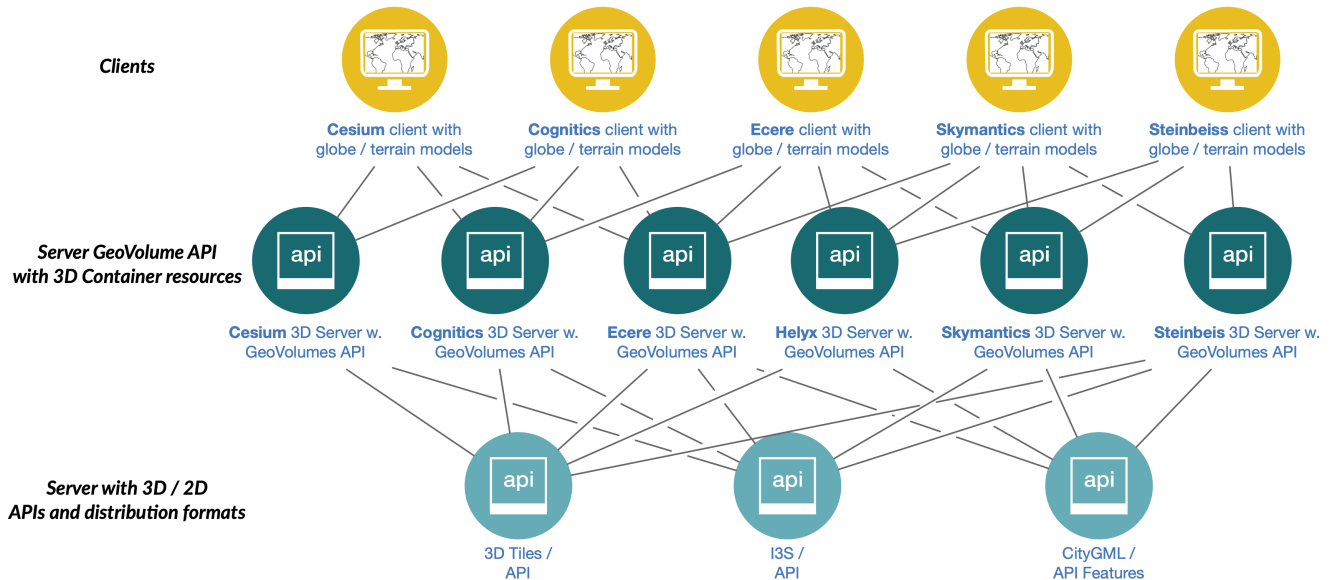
Clients

Cesium client with globe / terrain models

Cognitics client with globe / terrain models

Ecere client with globe / terrain models

Skymantics client with globe / terrain models

Steinbeiss client with globe / terrain models

Server GeoVolume API with 3D Container resources

api

api

api

api

api

api

Cesium 3D Server w. GeoVolumes API

Cognitics 3D Server w. GeoVolumes API

Ecere 3D Server w. GeoVolumes API

Helyx 3D Server w. GeoVolumes API

Skymantics 3D Server w. GeoVolumes API

Steinbeis 3D Server w. GeoVolumes API

Server with 3D / 2D APIs and distribution formats

api

api

api

3D Tiles / API

I3S / API

CityGML / API Features